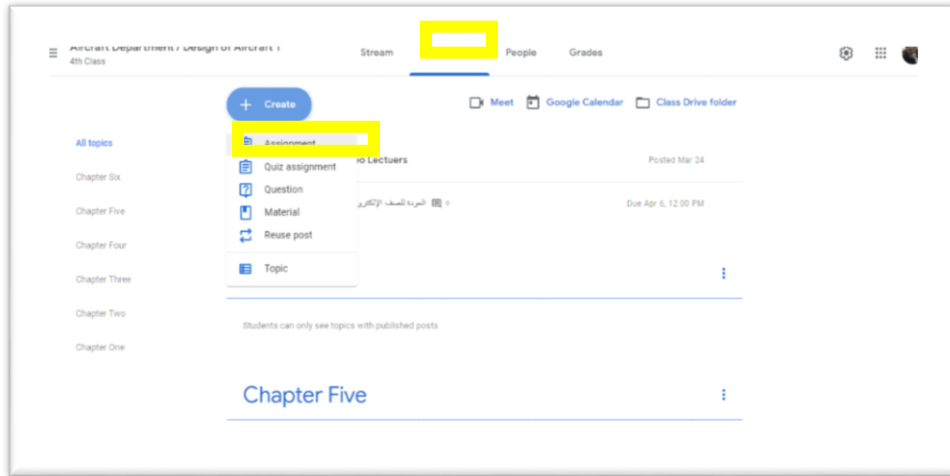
Aircraft Department / Design of Aircraft 1
4th Class

Stream
People
Grades

Create

Meet
Google Calendar
Class Drive folder

All topics
Chapter Six
Chapter Five
Chapter Four
Chapter Three
Chapter Two
Chapter One

Assignment
Quiz assignment
Question
Material
Reuse post
Topic

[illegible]eo Lectuers
Posted Mar 24

العودة للصف الإلكترو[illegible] 0
Due Apr 6, 12:00 PM

Students can only see topics with published posts

Chapter Five